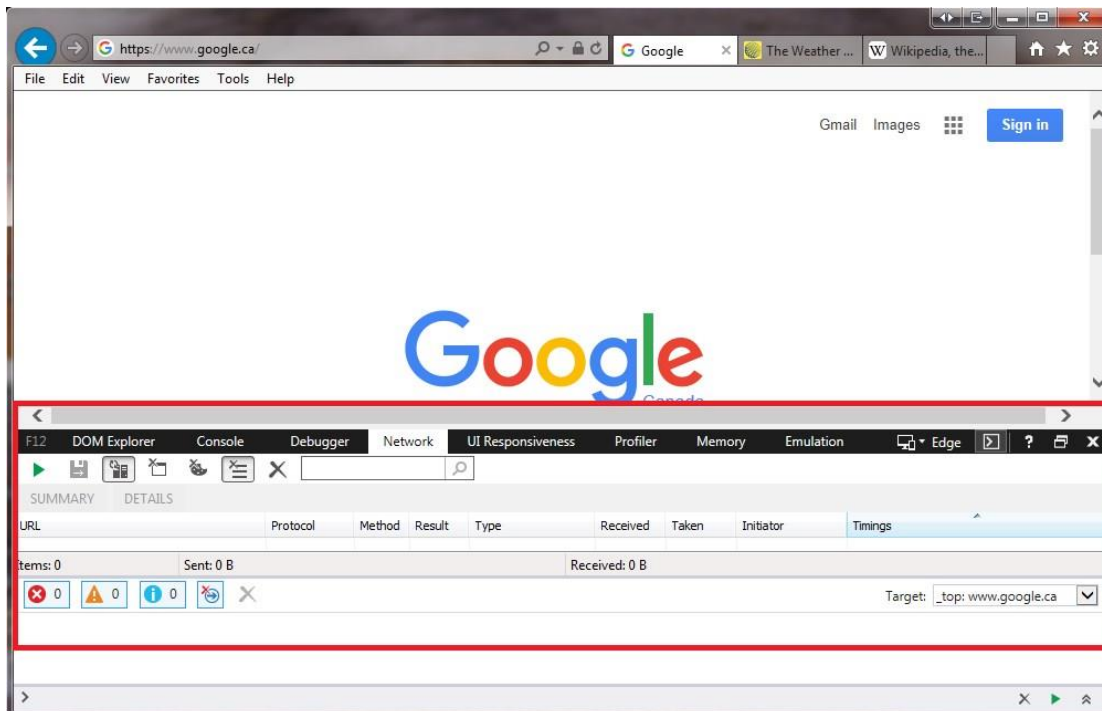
https://www.google.ca/

Google

The Weather ...

Wikipedia, the...

File Edit View Favorites Tools Help

Gmail Images Sign in

Google
Canada

F12 DOM Explorer Console Debugger Network UI Responsiveness Profiler Memory Emulation Edge

SUMMARY DETAILS

| URL | Protocol | Method | Result | Type | Received | Taken | Initiator | Timings |
|---|---|---|---|---|---|---|---|---|

tems: 0 Sent: 0 B Received: 0 B

0 0 0

Target: _top: www.google.ca

>